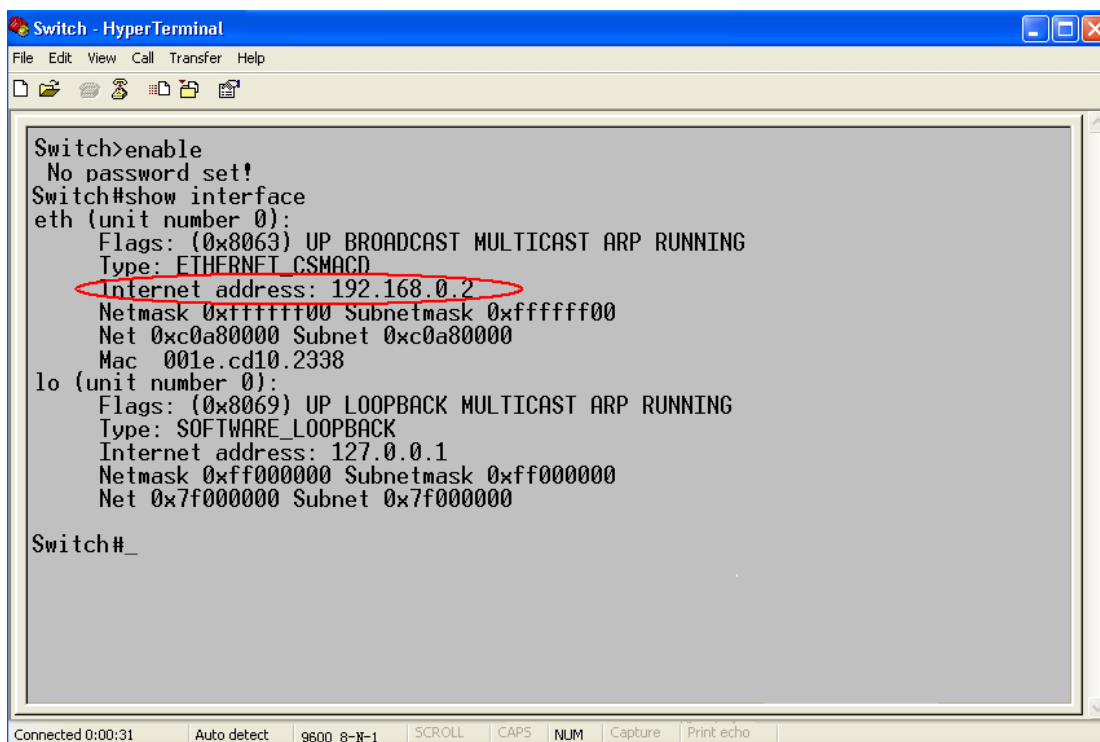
Switch - HyperTerminal

File Edit View Call Transfer Help

Switch>enable
No password set!
Switch#show interface
eth (unit number 0):
Flags: (0x8063) UP BROADCAST MULTICAST ARP RUNNING
Type: ETHERNET_CSMACD
Internet address: 192.168.0.2
Netmask 0xffffff00 Subnetmask 0xffffff00
Net 0xc0a80000 Subnet 0xc0a80000
Mac 001e.cd10.2338
lo (unit number 0):
Flags: (0x8069) UP LOOPBACK MULTICAST ARP RUNNING
Type: SOFTWARE_LOOPBACK
Internet address: 127.0.0.1
Netmask 0xff000000 Subnetmask 0xff000000
Net 0x7f000000 Subnet 0x7f000000

Switch#_

Connected 0:00:31 | Auto detect | 9600 8-N-1 | SCROLL | CAPS | NUM | Capture | Print echo